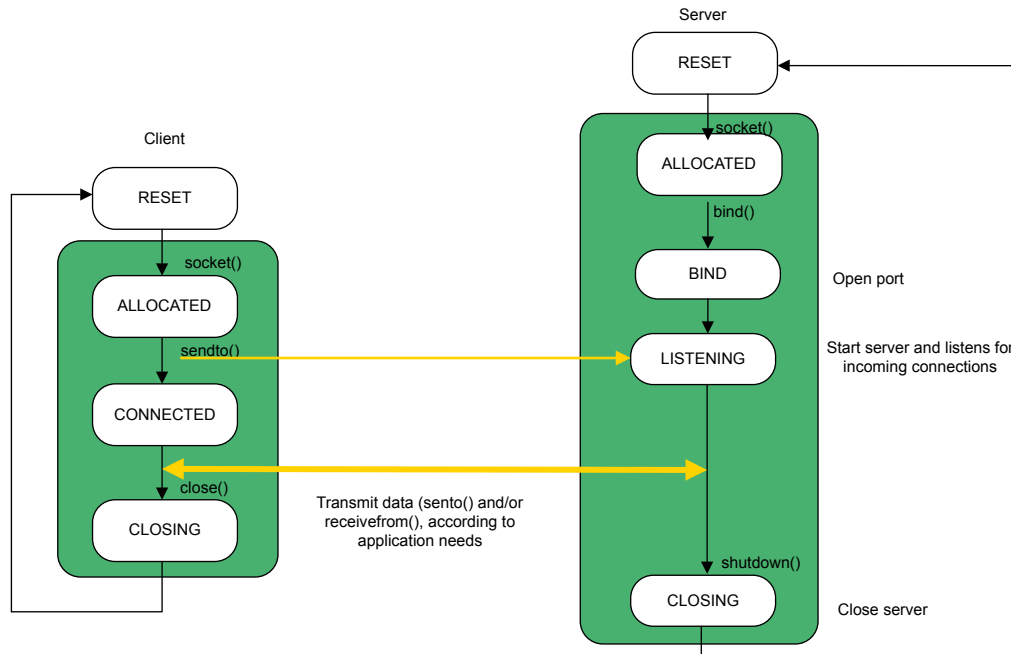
Server

RESET

socket()

ALLOCATED

bind()

BIND

Open port

LISTENING

Start server and listens for incoming connections

shutdown()

CLOSING

Close server

Client

RESET

socket()

ALLOCATED

sendto()

CONNECTED

close()

CLOSING

Transmit data (sento() and/or receivefrom(), according to application needs